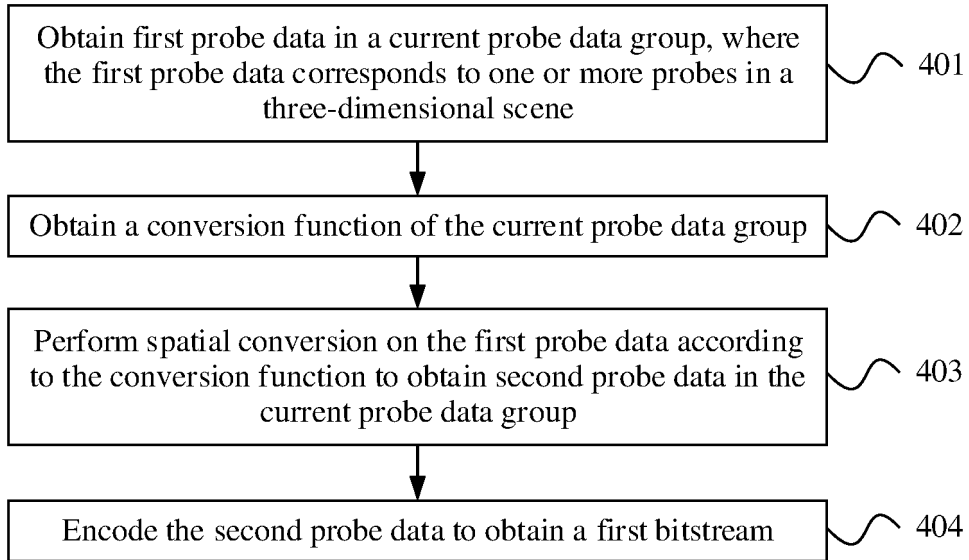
Obtain first probe data in a current probe data group, where the first probe data corresponds to one or more probes in a three-dimensional scene

401

Obtain a conversion function of the current probe data group

402

Perform spatial conversion on the first probe data according to the conversion function to obtain second probe data in the current probe data group

403

Encode the second probe data to obtain a first bitstream

404